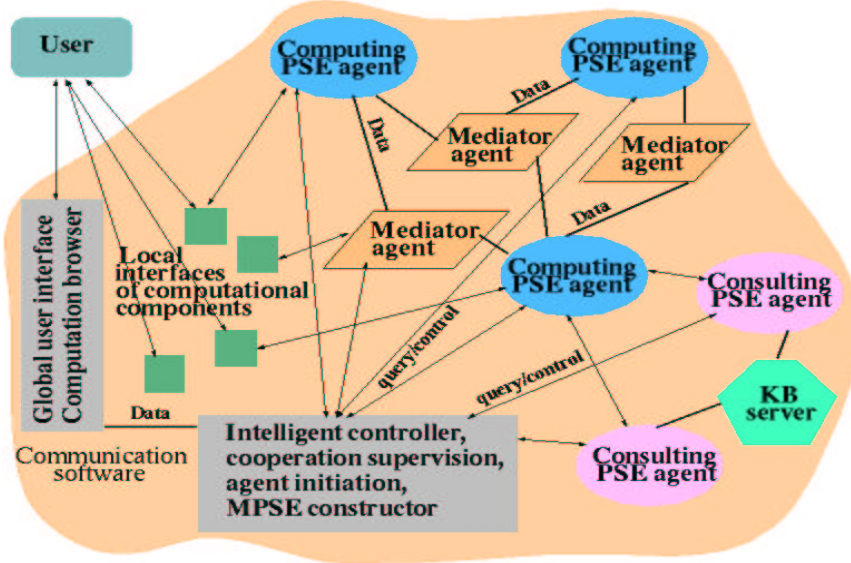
User

Computing PSE agent

Computing PSE agent

Data

Data

Mediator agent

Mediator agent

Global user interface Computation browser

Local interfaces of computational components

Mediator agent

Data

Computing PSE agent

Consulting PSE agent

query/control

query/control

KB server

Data

Communication software

Intelligent controller, cooperation supervision, agent initiation, MPSE constructor

Consulting PSE agent